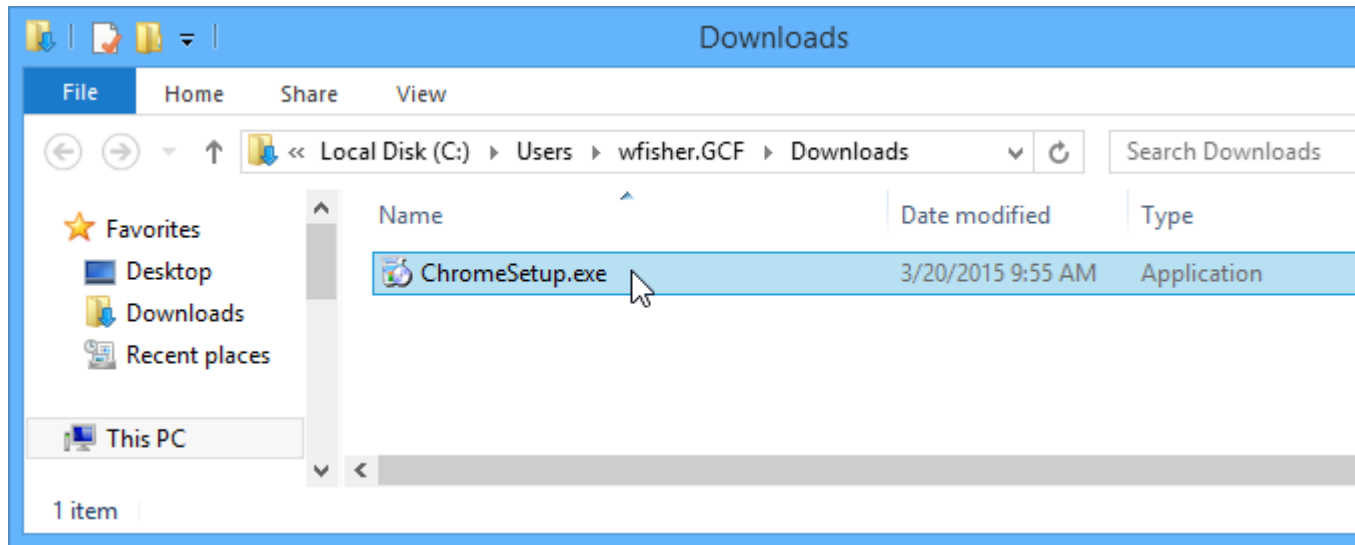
Downloads

File Home Share View

« Local Disk (C:) ▸ Users ▸ wfisher.GCF ▸ Downloads

Search Downloads

Favorites
Desktop
Downloads
Recent places

This PC

| Name | Date modified | Type |
|---|---|---|
| ChromeSetup.exe | 3/20/2015 9:55 AM | Application |

1 item